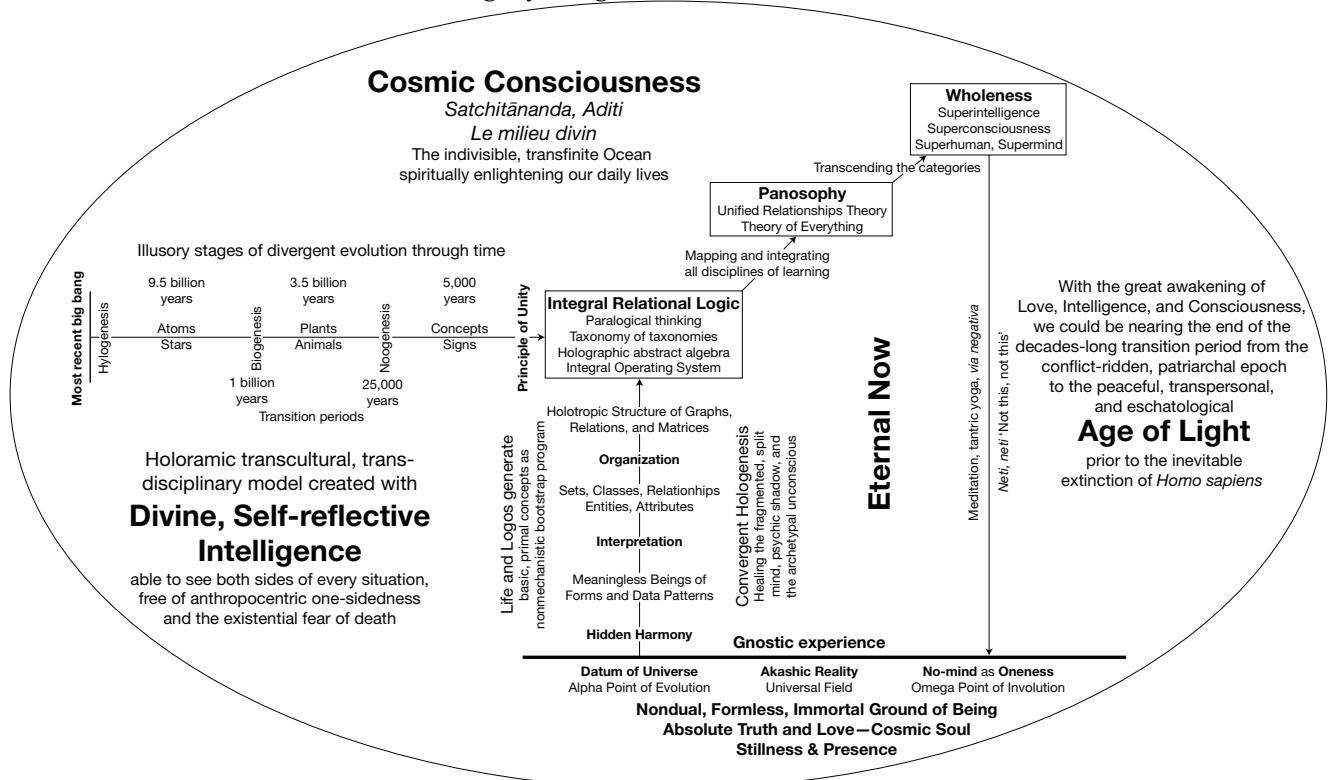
Cosmic Consciousness
Satchitānanda, Aditi
Le milieu divin
The indivisible, transfinite Ocean spiritually enlightening our daily lives

Wholeness
Superintelligence
Superconsciousness
Superhuman, Supermind

Transcending the categories

Panosophy
Unified Relationships Theory
Theory of Everything

Mapping and integrating all disciplines of learning

Illusory stages of divergent evolution through time

Most recent big bang

Hylogenesis

9.5 billion years

Atoms
Stars

Biogenesis

1 billion years

3.5 billion years

Plants
Animals

Noogenesis

25,000 years

5,000 years

Concepts
Signs

Transition periods

Principle of Unity

Integral Relational Logic
Paralogical thinking
Taxonomy of taxonomies
Holographic abstract algebra
Integral Operating System

Holotropic Structure of Graphs, Relations, and Matrices

Organization

Sets, Classes, Relationhips
Entities, Attributes

Interpretation

Meaningless Beings of Forms and Data Patterns

Hidden Harmony

Life and Logos generate basic, primal concepts as nonmechanistic bootstrap program

Convergent Hologenesis
Healing the fragmented, split mind, psychic shadow, and the archetypal unconscious

Eternal Now

Meditation, tantric yoga, via negativa
Neti, neti 'Not this, not this'

Holoramic transcultural, transdisciplinary model created with
Divine, Self-reflective Intelligence
able to see both sides of every situation, free of anthropocentric one-sidedness and the existential fear of death

With the great awakening of Love, Intelligence, and Consciousness, we could be nearing the end of the decades-long transition period from the conflict-ridden, patriarchal epoch to the peaceful, transpersonal, and eschatological
Age of Light
prior to the inevitable extinction of Homo sapiens

Gnostic experience

Datum of Universe
Alpha Point of Evolution

Akashic Reality
Universal Field

No-mind as Oneness
Omega Point of Involution

Nondual, Formless, Immortal Ground of Being
Absolute Truth and Love—Cosmic Soul
Stillness & Presence